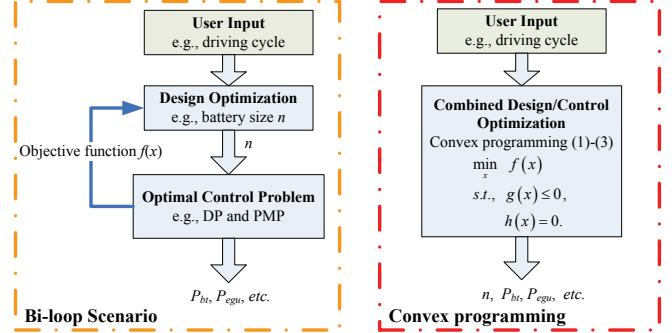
User Input
e.g., driving cycle

Design Optimization
e.g., battery size $n$

Objective function $f(x)$

$n$

Optimal Control Problem
e.g., DP and PMP

$P_{bt}, P_{egu}, etc.$

Bi-loop Scenario

User Input
e.g., driving cycle

Combined Design/Control Optimization
Convex programming (1)-(3)
$\min_{x} \ f(x)$
$s.t., \ g(x) \leq 0,$
$h(x) = 0.$

$n, \ P_{bt}, P_{egu}, \ etc.$

Convex programming